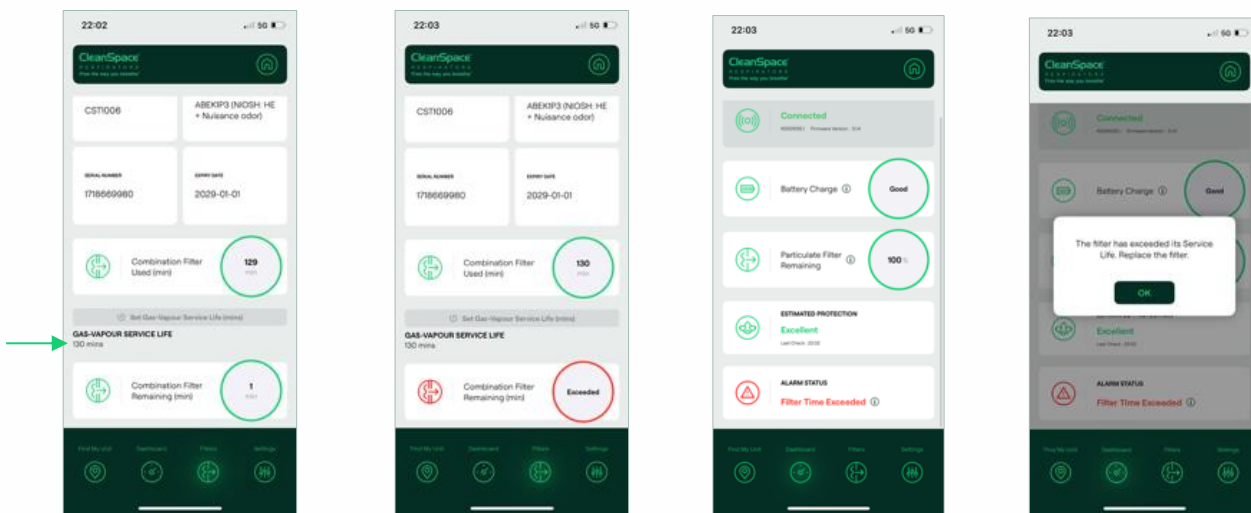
22:02
5G

CleanSpace
RESPIRATORS
Free the way you breathe

CST1006

ABEK1P3 (NIOSH: HE + Nuisance odor)

SERIAL NUMBER
1718669980

EXPIRY DATE
2029-01-01

Combination Filter Used (min)
129
min

Set Gas-Vapour Service Life (mins)

GAS-VAPOUR SERVICE LIFE
130 mins

Combination Filter Remaining (min)
1
min

Find My Unit
Dashboard
Filters
Settings

22:03
5G

CleanSpace
RESPIRATORS
Free the way you breathe

CST1006

ABEK1P3 (NIOSH: HE + Nuisance odor)

SERIAL NUMBER
1718669980

EXPIRY DATE
2029-01-01

Combination Filter Used (min)
130
min

Set Gas-Vapour Service Life (mins)

GAS-VAPOUR SERVICE LIFE
130 mins

Combination Filter Remaining (min)
Exceeded

Find My Unit
Dashboard
Filters
Settings

22:03
5G

CleanSpace
RESPIRATORS
Free the way you breathe

Connected
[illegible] Firmware Version: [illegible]

Battery Charge
Good

Particulate Filter Remaining
100 %

ESTIMATED PROTECTION
Excellent
Last Check: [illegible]

ALARM STATUS
Filter Time Exceeded

Find My Unit
Dashboard
Filters
Settings

22:03
5G

CleanSpace
RESPIRATORS
Free the way you breathe

Connected
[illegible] Firmware Version: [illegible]

Battery Charge
Good

The filter has exceeded its Service Life. Replace the filter.

OK

Excellent
Last Check: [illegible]

ALARM STATUS
Filter Time Exceeded

Find My Unit
Dashboard
Filters
Settings